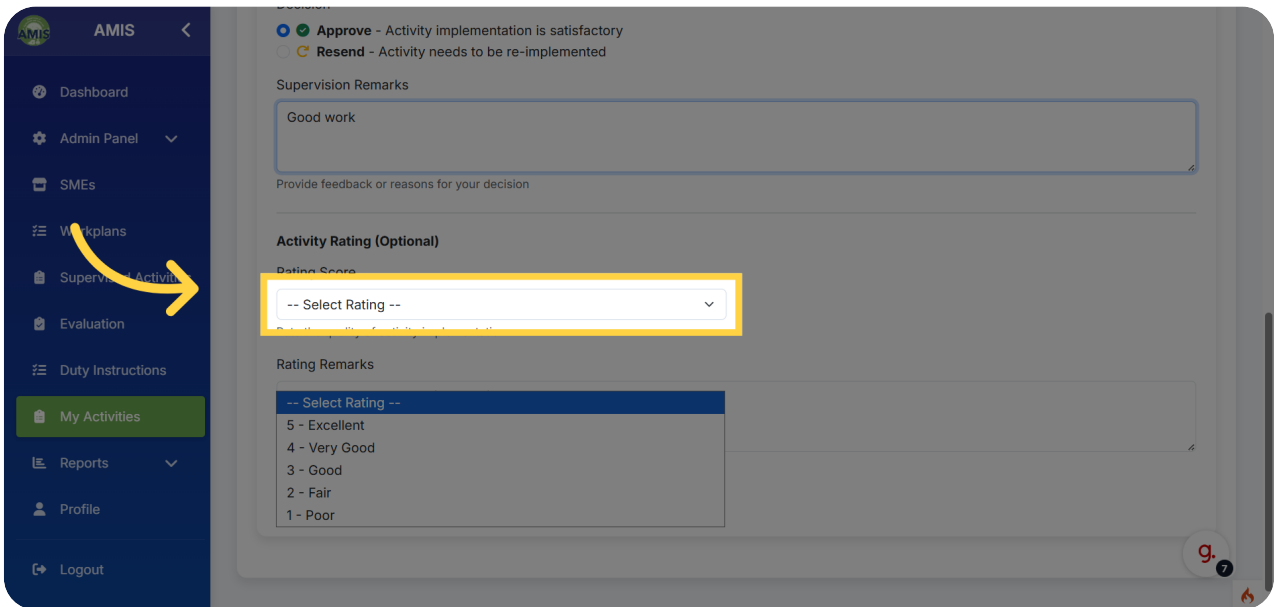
AMIS

AMIS

Dashboard

Admin Panel

SMEs

Workplans

Supervised Activities

Evaluation

Duty Instructions

My Activities

Reports

Profile

Logout

Decision

Approve - Activity implementation is satisfactory

Resend - Activity needs to be re-implemented

Supervision Remarks

Good work

Provide feedback or reasons for your decision

Activity Rating (Optional)

Rating Score

-- Select Rating --

Rate the quality of activity implementation

Rating Remarks

-- Select Rating --
5 - Excellent
4 - Very Good
3 - Good
2 - Fair
1 - Poor

g.

7